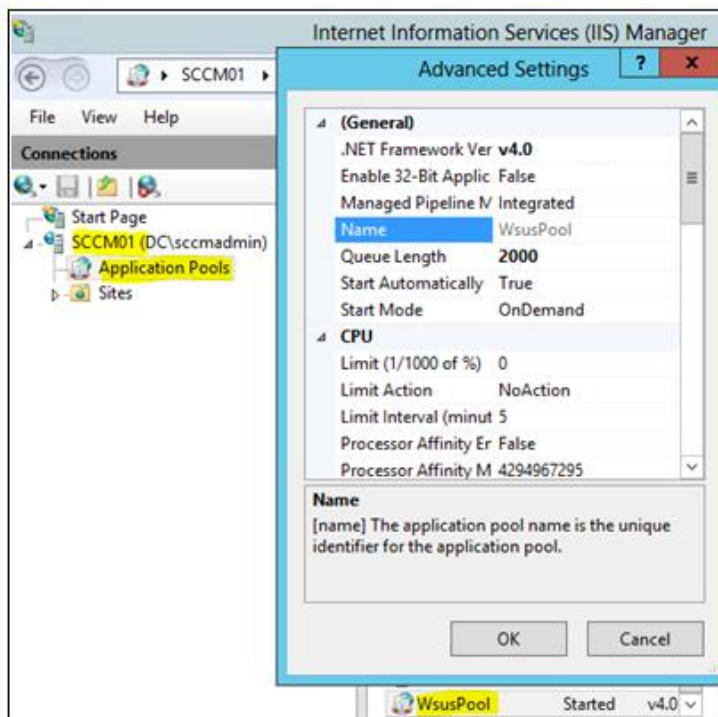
Internet Information Services (IIS) Manager

SCCM01 ▸

File View Help

Connections

Start Page
SCCM01 (DC\sccmadmin)
Application Pools
Sites

Advanced Settings

| | |
|---|---|
| (General) | |
| .NET Framework Ver | v4.0 |
| Enable 32-Bit Applic | False |
| Managed Pipeline M | Integrated |
| Name | WsusPool |
| Queue Length | 2000 |
| Start Automatically | True |
| Start Mode | OnDemand |
| CPU | |
| Limit (1/1000 of %) | 0 |
| Limit Action | NoAction |
| Limit Interval (minut | 5 |
| Processor Affinity Er | False |
| Processor Affinity M | 4294967295 |

Name
[name] The application pool name is the unique identifier for the application pool.

OK Cancel

WsusPool Started v4.0